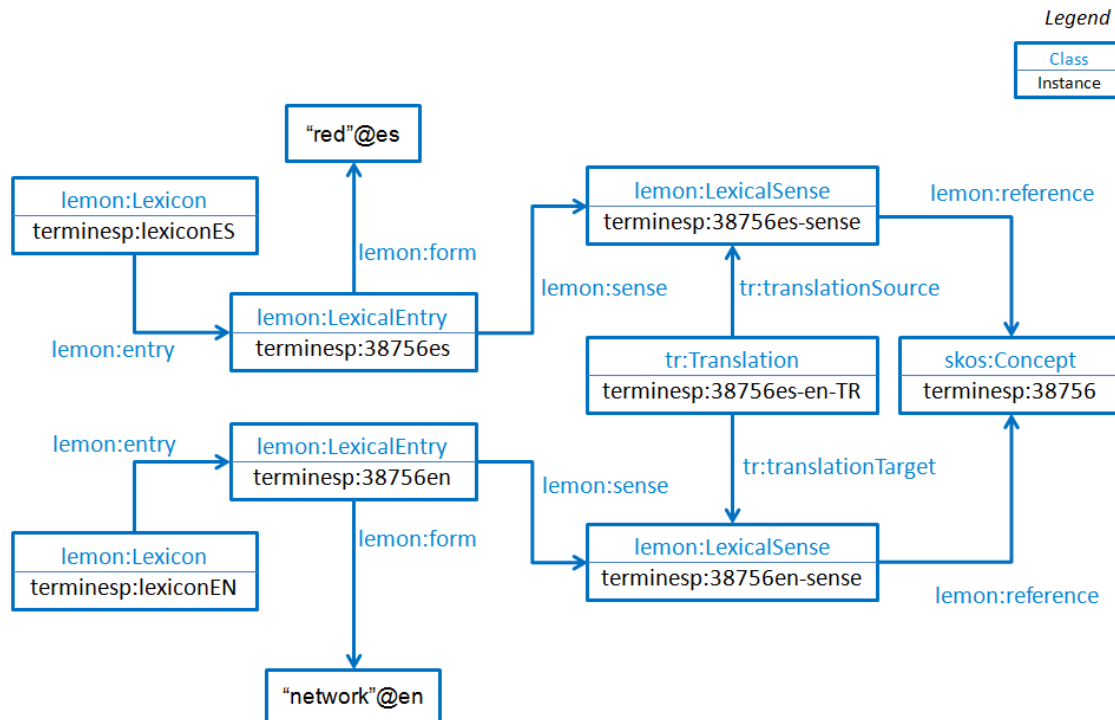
Legend

Class
Instance

"red"@es

lemon:Lexicon
terminesp:lexiconES

lemon:form

lemon:entry

lemon:LexicalEntry
terminesp:38756es

lemon:sense

lemon:LexicalSense
terminesp:38756es-sense

lemon:reference

tr:translationSource

tr:Translation
terminesp:38756es-en-TR

skos:Concept
terminesp:38756

lemon:entry

lemon:LexicalEntry
terminesp:38756en

tr:translationTarget

lemon:sense

lemon:form

lemon:Lexicon
terminesp:lexiconEN

lemon:LexicalSense
terminesp:38756en-sense

lemon:reference

"network"@en